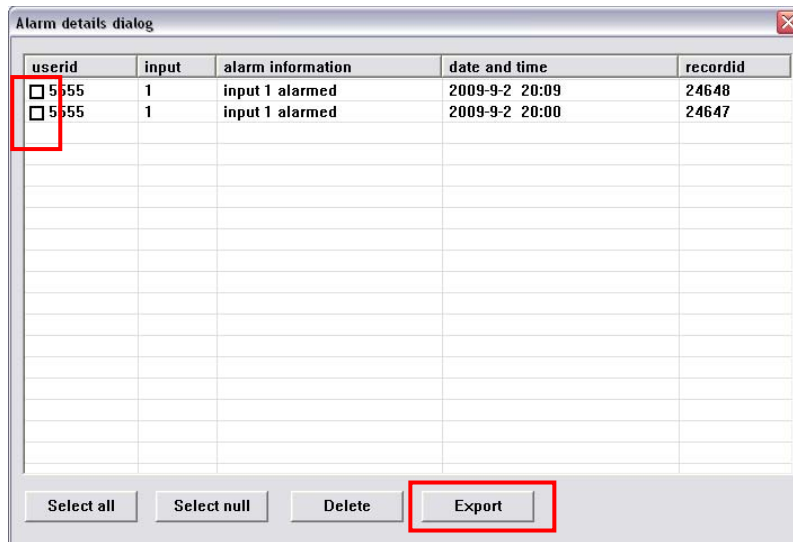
Alarm details dialog

| userid | input | alarm information | date and time | recordid |
|---|---|---|---|---|
| 5555 | 1 | input 1 alarmed | 2009-9-2 20:09 | 24648 |
| 5555 | 1 | input 1 alarmed | 2009-9-2 20:00 | 24647 |

Select all
Select null
Delete
Export